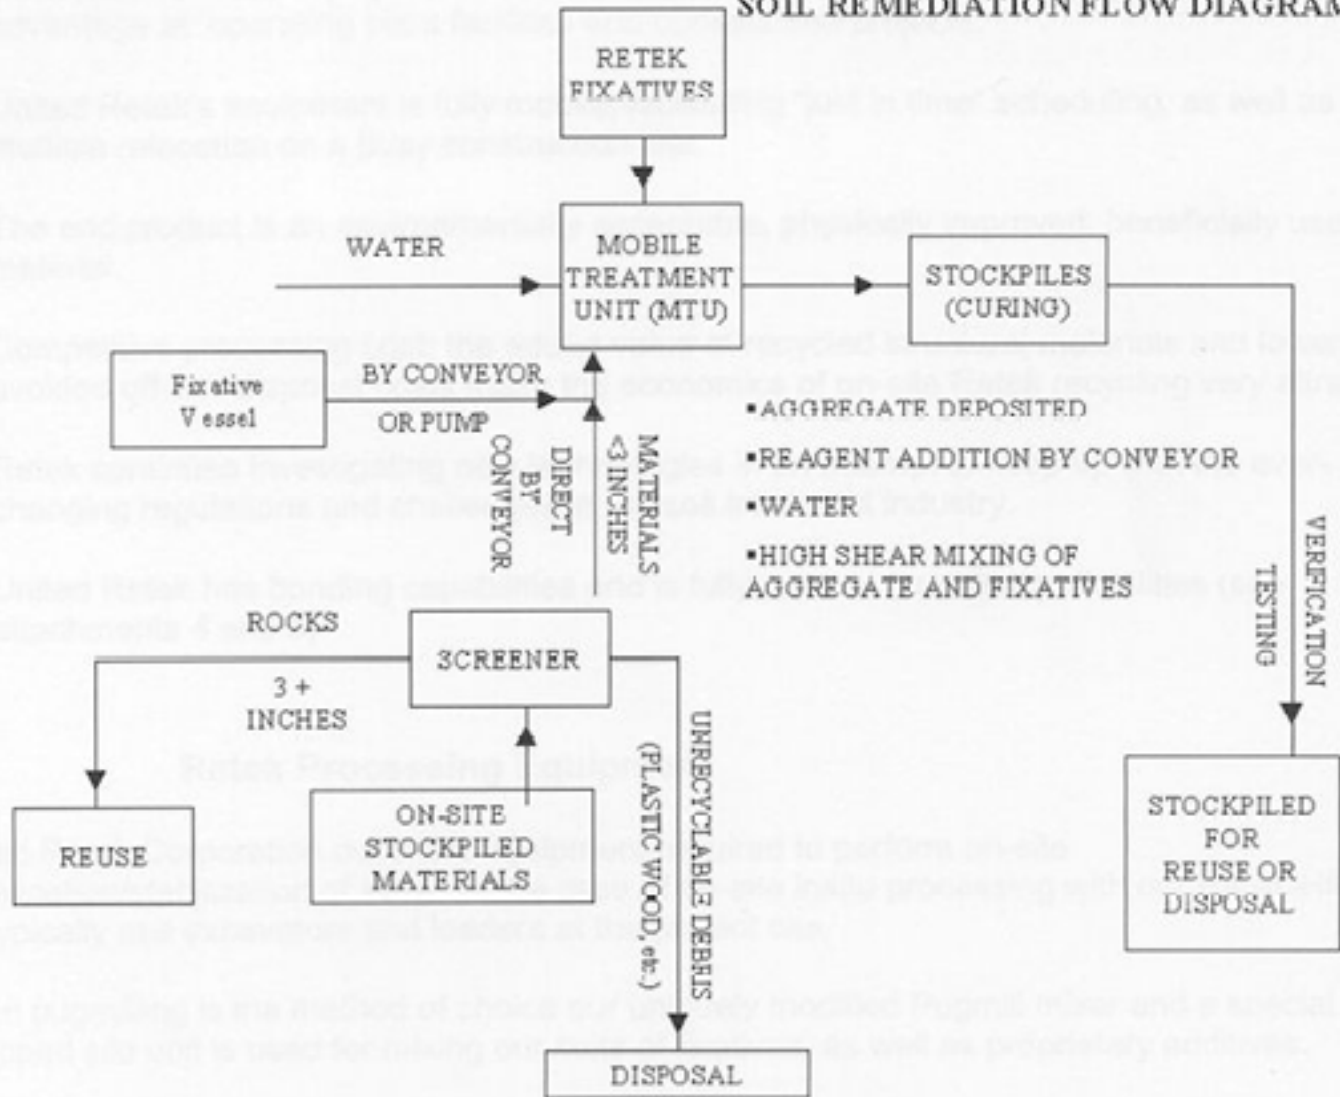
SOIL REMEDIATION FLOW DIAGRAM

RETEK FIXATIVES

WATER

MOBILE TREATMENT UNIT (MTU)

STOCKPILES (CURING)

Fixative Vessel

BY CONVEYOR OR PUMP

DIRECT BY CONVEYOR

MATERIALS <3 INCHES

•AGGREGATE DEPOSITED
•REAGENT ADDITION BY CONVEYOR
•WATER
•HIGH SHEAR MIXING OF AGGREGATE AND FIXATIVES

VERIFICATION TESTING

ROCKS

3 + INCHES

SCREENER

UNRECYCLABLE DEBRIS (PLASTIC WOOD, etc.)

REUSE

ON-SITE STOCKPILED MATERIALS

STOCKPILED FOR REUSE OR DISPOSAL

DISPOSAL

Retek Processing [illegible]